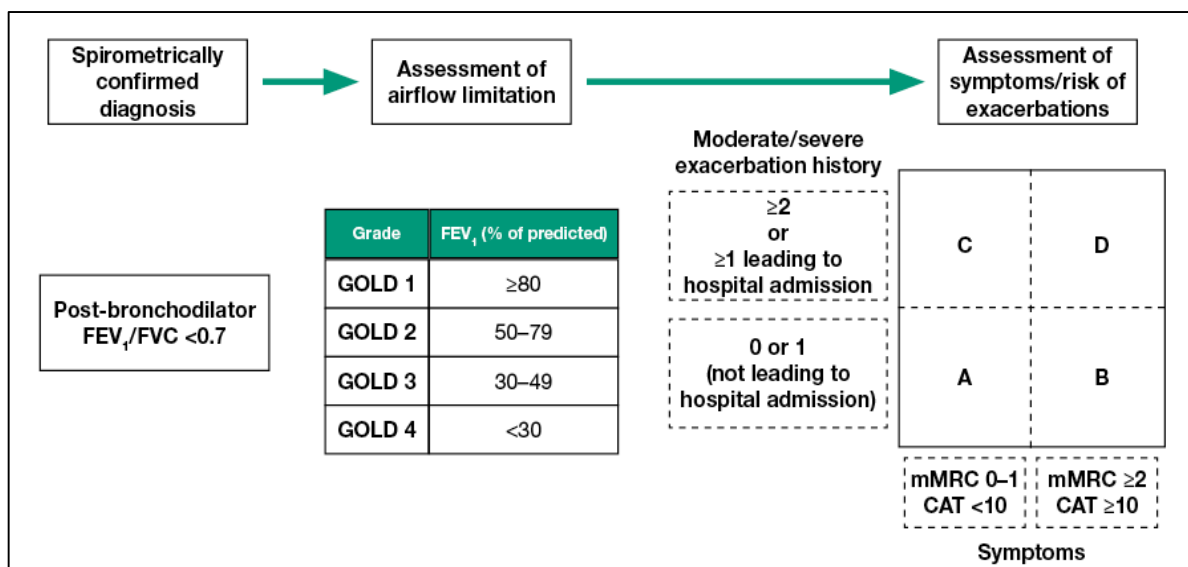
Spirometrically confirmed diagnosis

Assessment of airflow limitation

Assessment of symptoms/risk of exacerbations

Post-bronchodilator $FEV_1$/FVC <0.7

| Grade | $FEV_1$ (% of predicted) |
|---|---|
| GOLD 1 | ≥80 |
| GOLD 2 | 50–79 |
| GOLD 3 | 30–49 |
| GOLD 4 | <30 |

Moderate/severe exacerbation history

≥2 or ≥1 leading to hospital admission

0 or 1 (not leading to hospital admission)

C

D

A

B

mMRC 0–1 CAT <10

mMRC ≥2 CAT ≥10

Symptoms